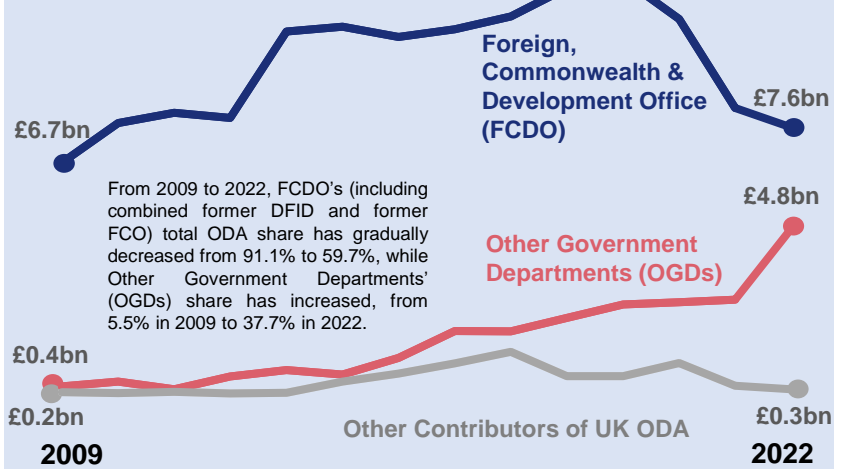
Foreign, Commonwealth & Development Office (FCDO)

£6.7bn

£7.6bn

From 2009 to 2022, FCDO's (including combined former DFID and former FCO) total ODA share has gradually decreased from 91.1% to 59.7%, while Other Government Departments' (OGDs) share has increased, from 5.5% in 2009 to 37.7% in 2022.

£4.8bn

Other Government Departments (OGDs)

£0.4bn

£0.2bn

£0.3bn

Other Contributors of UK ODA

2009

2022